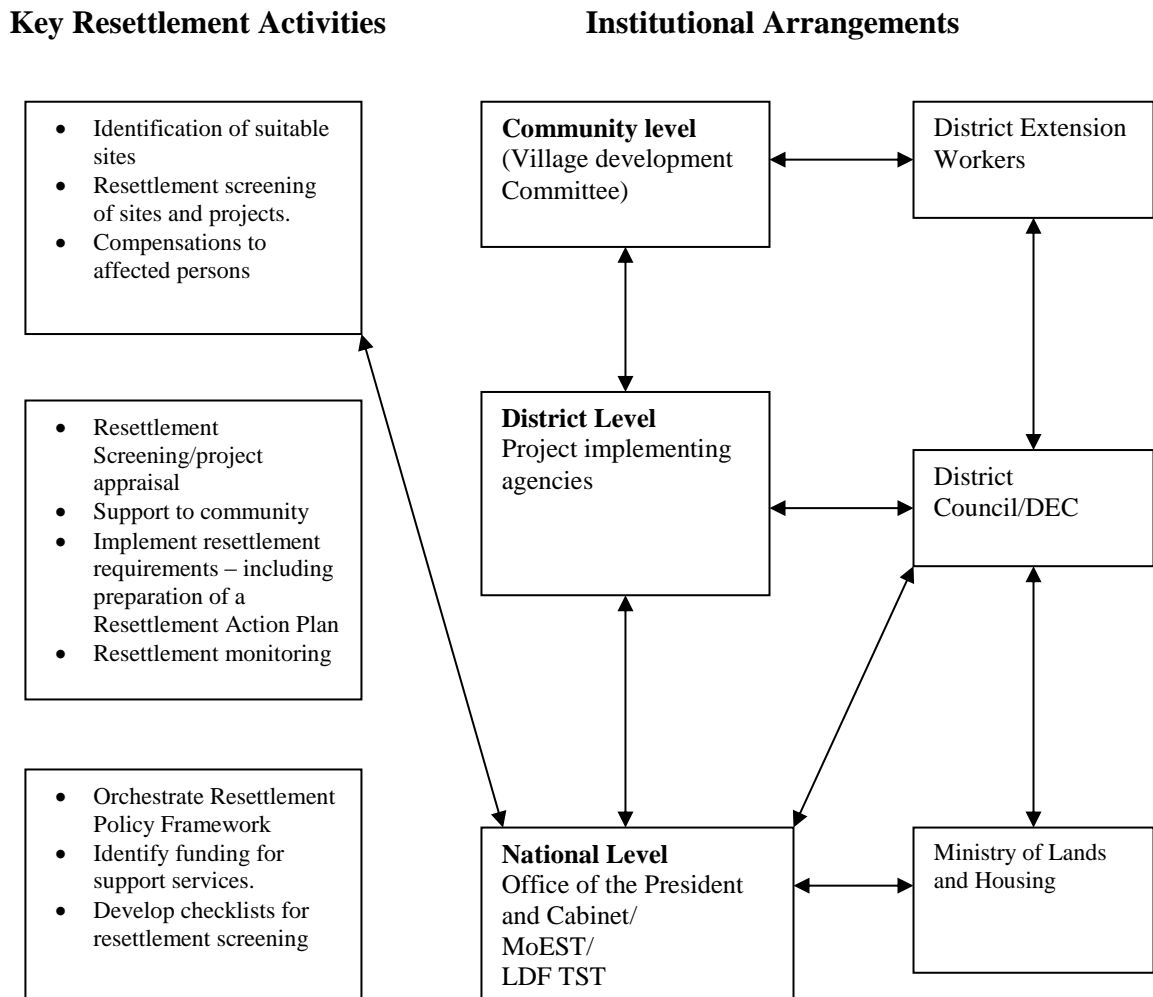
**Key Resettlement Activities**

**Institutional Arrangements**

- Identification of suitable sites
- Resettlement screening of sites and projects.
- Compensations to affected persons

- Resettlement Screening/project appraisal
- Support to community
- Implement resettlement requirements – including preparation of a Resettlement Action Plan
- Resettlement monitoring

- Orchestrate Resettlement Policy Framework
- Identify funding for support services.
- Develop checklists for resettlement screening

**Community level** (Village development Committee)

District Extension Workers

**District Level** Project implementing agencies

District Council/DEC

**National Level** Office of the President and Cabinet/ MoEST/ LDF TST

Ministry of Lands and Housing